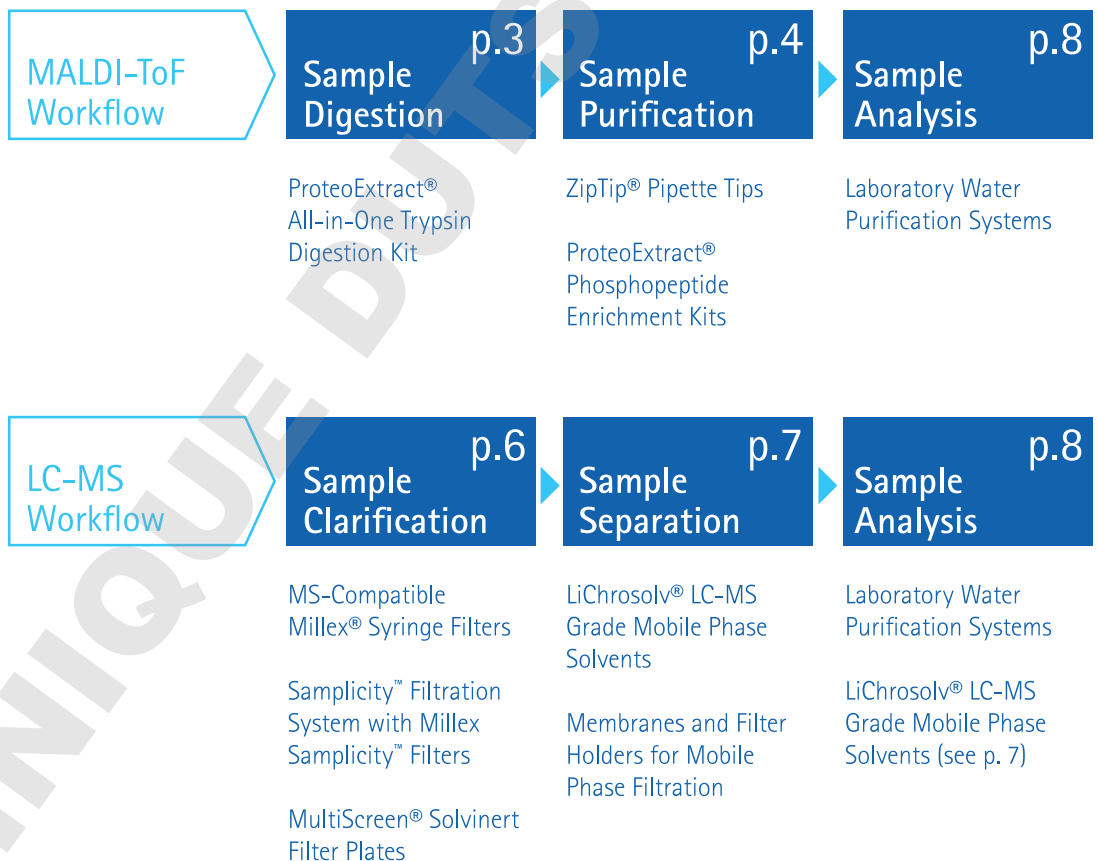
MALDI-ToF Workflow

p.3
Sample Digestion

p.4
Sample Purification

p.8
Sample Analysis

ProteoExtract® All-in-One Trypsin Digestion Kit

ZipTip® Pipette Tips

ProteoExtract® Phosphopeptide Enrichment Kits

Laboratory Water Purification Systems

LC-MS Workflow

p.6
Sample Clarification

p.7
Sample Separation

p.8
Sample Analysis

MS-Compatible Millex® Syringe Filters

Samplicity™ Filtration System with Millex Samplicity™ Filters

MultiScreen® Solvinert Filter Plates

LiChrosolv® LC-MS Grade Mobile Phase Solvents

Membranes and Filter Holders for Mobile Phase Filtration

Laboratory Water Purification Systems

LiChrosolv® LC-MS Grade Mobile Phase Solvents (see p. 7)

NIQUE DU TS